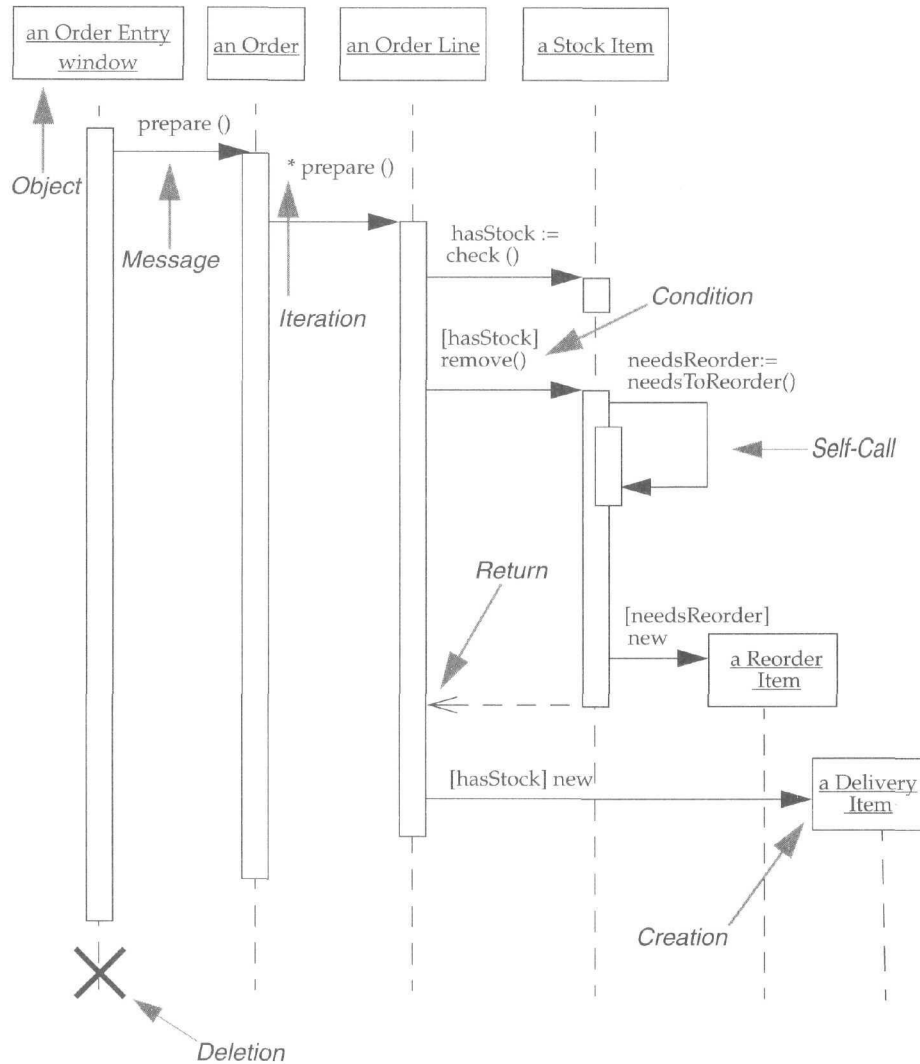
an Order Entry window

an Order

an Order Line

a Stock Item

Object

prepare ()

Message

* prepare ()

Iteration

hasStock := check ()

Condition

[hasStock] remove()

needsReorder:= needsToReorder()

Self-Call

Return

[needsReorder] new

a Reorder Item

[hasStock] new

a Delivery Item

Creation

Deletion